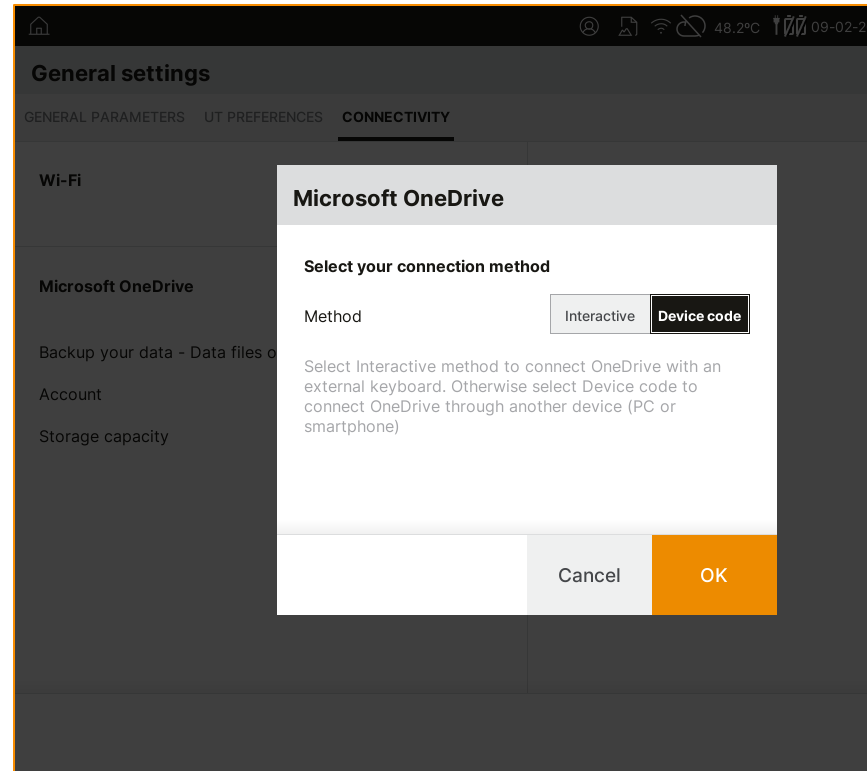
48.2ºC 09-02-2

General settings

GENERAL PARAMETERS UT PREFERENCES CONNECTIVITY

Wi-Fi

Microsoft OneDrive

Backup your data - Data files o

Account

Storage capacity

Microsoft OneDrive

Select your connection method

Method Interactive Device code

Select Interactive method to connect OneDrive with an external keyboard. Otherwise select Device code to connect OneDrive through another device (PC or smartphone)

Cancel OK